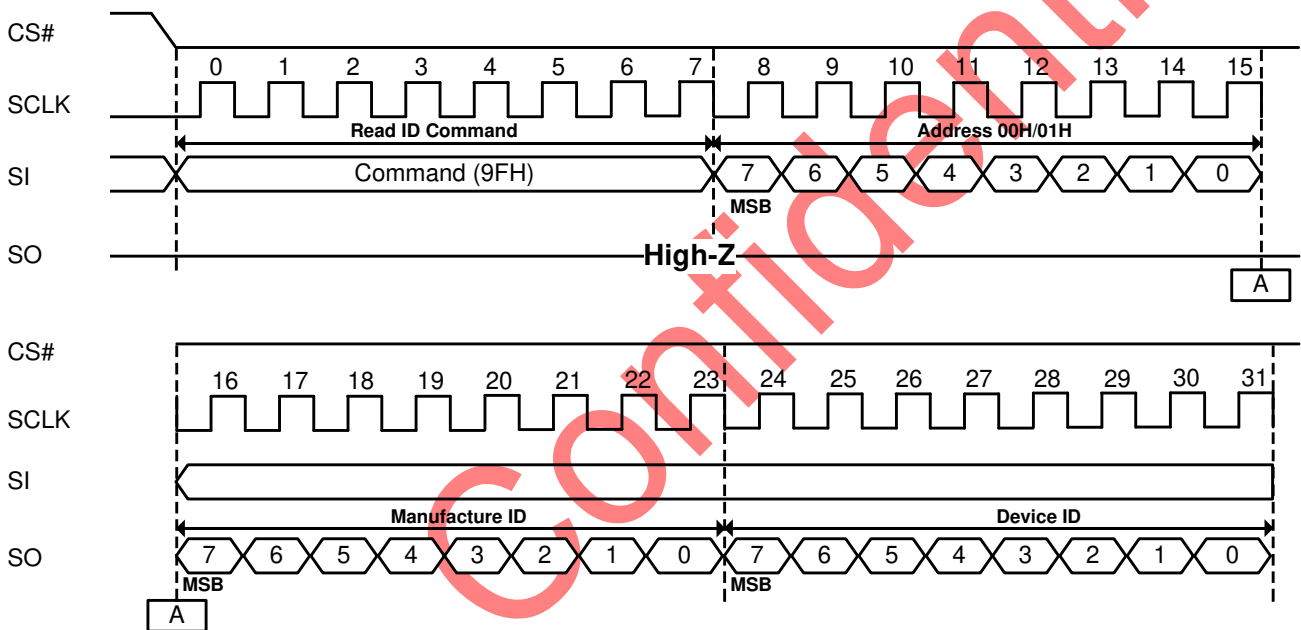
CS#

0 1 2 3 4 5 6 7 8 9 10 11 12 13 14 15

SCLK

Read ID Command

Address 00H/01H

SI

Command (9FH)

7 6 5 4 3 2 1 0

MSB

SO

High-Z

A

CS#

16 17 18 19 20 21 22 23 24 25 26 27 28 29 30 31

SCLK

SI

Manufacture ID

Device ID

SO

7 6 5 4 3 2 1 0 7 6 5 4 3 2 1 0

MSB

MSB

A

Confidential